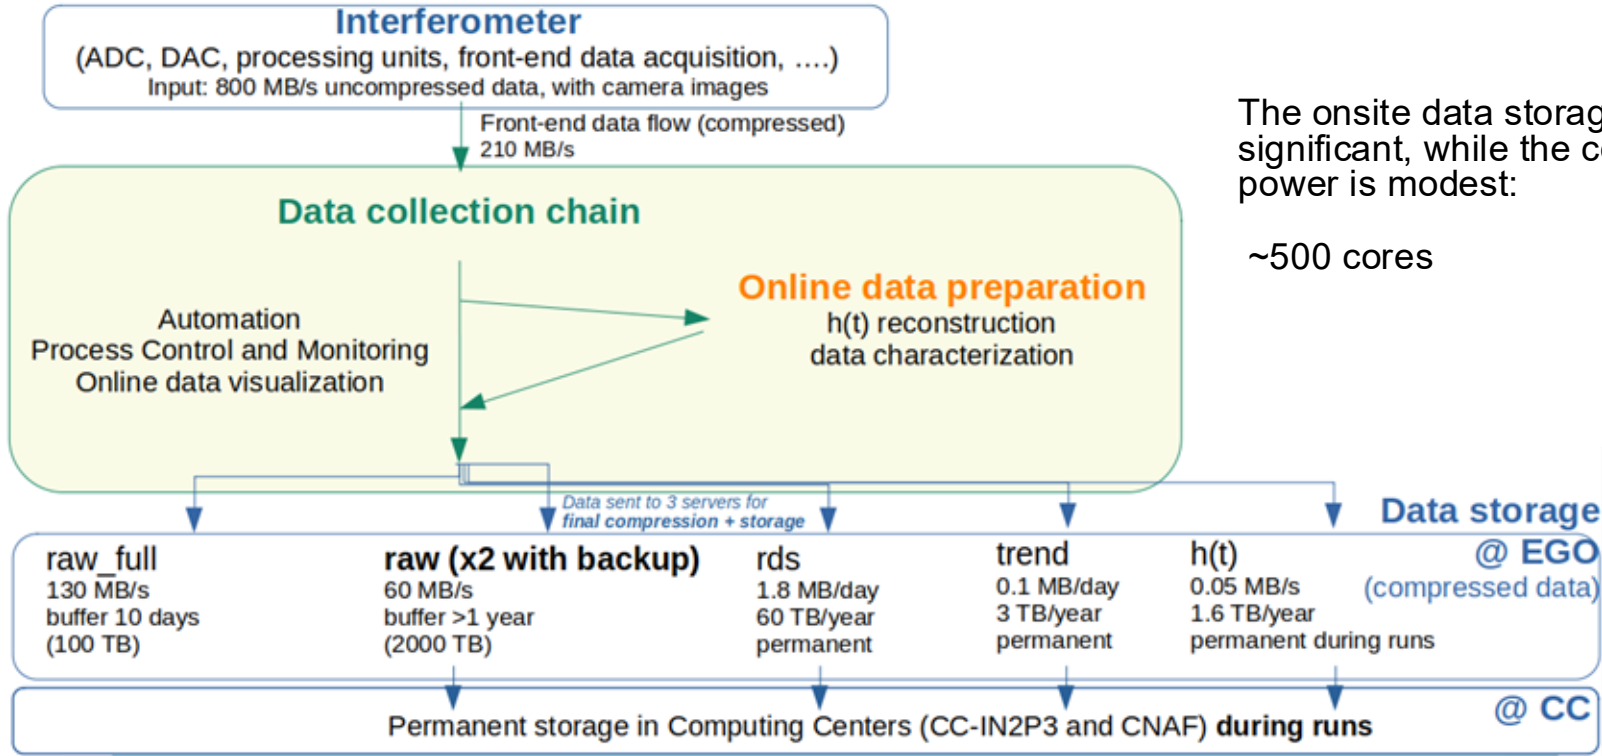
Interferometer
(ADC, DAC, processing units, front-end data acquisition, ….)
Input: 800 MB/s uncompressed data, with camera images

Front-end data flow (compressed)
210 MB/s

The onsite data storag significant, while the c power is modest:

~500 cores

Data collection chain

Automation
Process Control and Monitoring
Online data visualization

Online data preparation
h(t) reconstruction
data characterization

Data sent to 3 servers for final compression + storage

Data storage @ EGO (compressed data)

raw_full
130 MB/s
buffer 10 days
(100 TB)

raw (x2 with backup)
60 MB/s
buffer >1 year
(2000 TB)

rds
1.8 MB/day
60 TB/year
permanent

trend
0.1 MB/day
3 TB/year
permanent

h(t)
0.05 MB/s
1.6 TB/year
permanent during runs

@ CC
Permanent storage in Computing Centers (CC-IN2P3 and CNAF) during runs